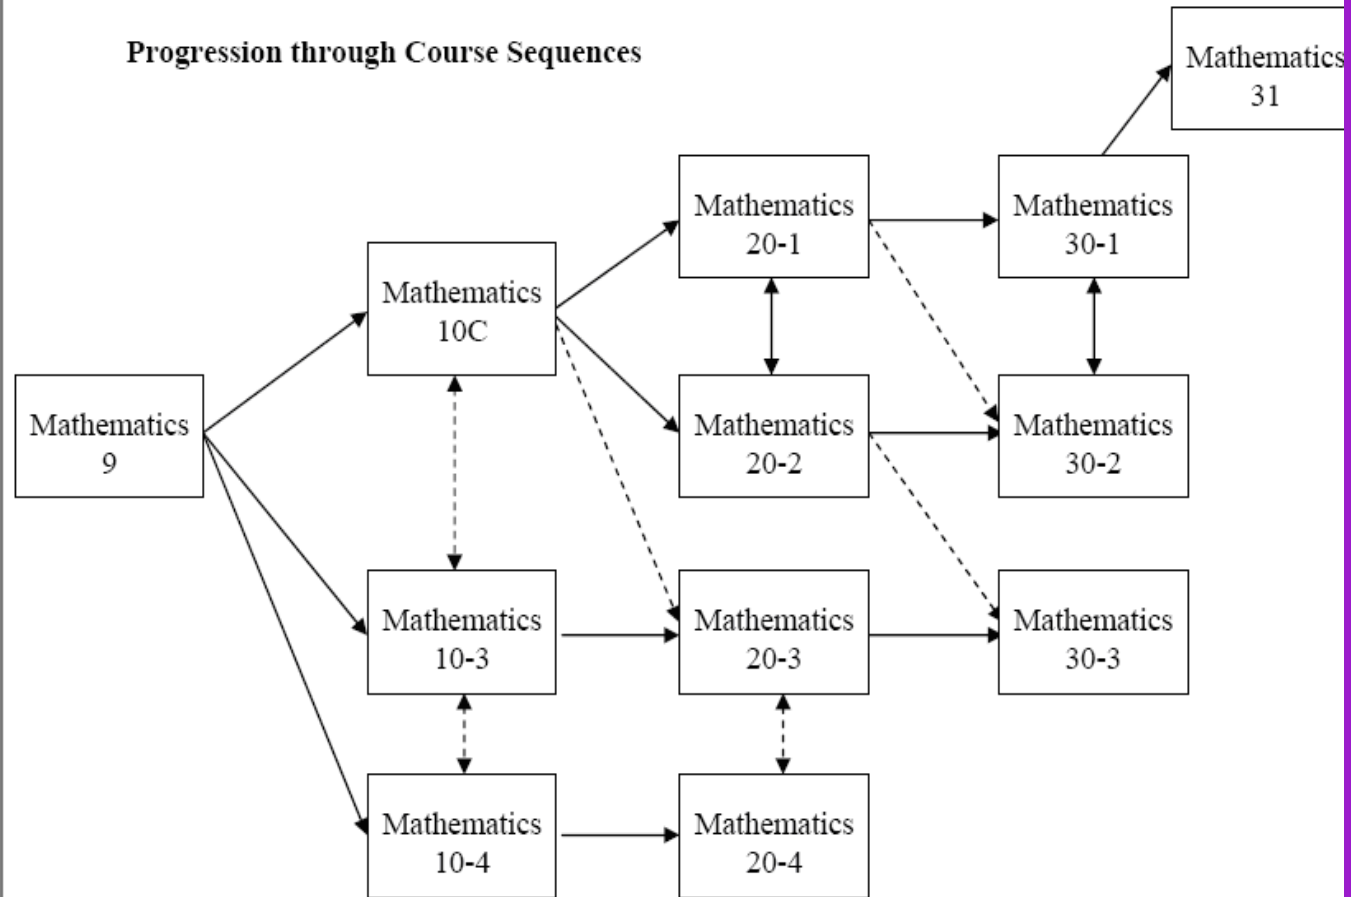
Progression through Course Sequences

Mathematics 31

Mathematics 20-1

Mathematics 30-1

Mathematics 10C

Mathematics 9

Mathematics 20-2

Mathematics 30-2

Mathematics 10-3

Mathematics 20-3

Mathematics 30-3

Mathematics 10-4

Mathematics 20-4